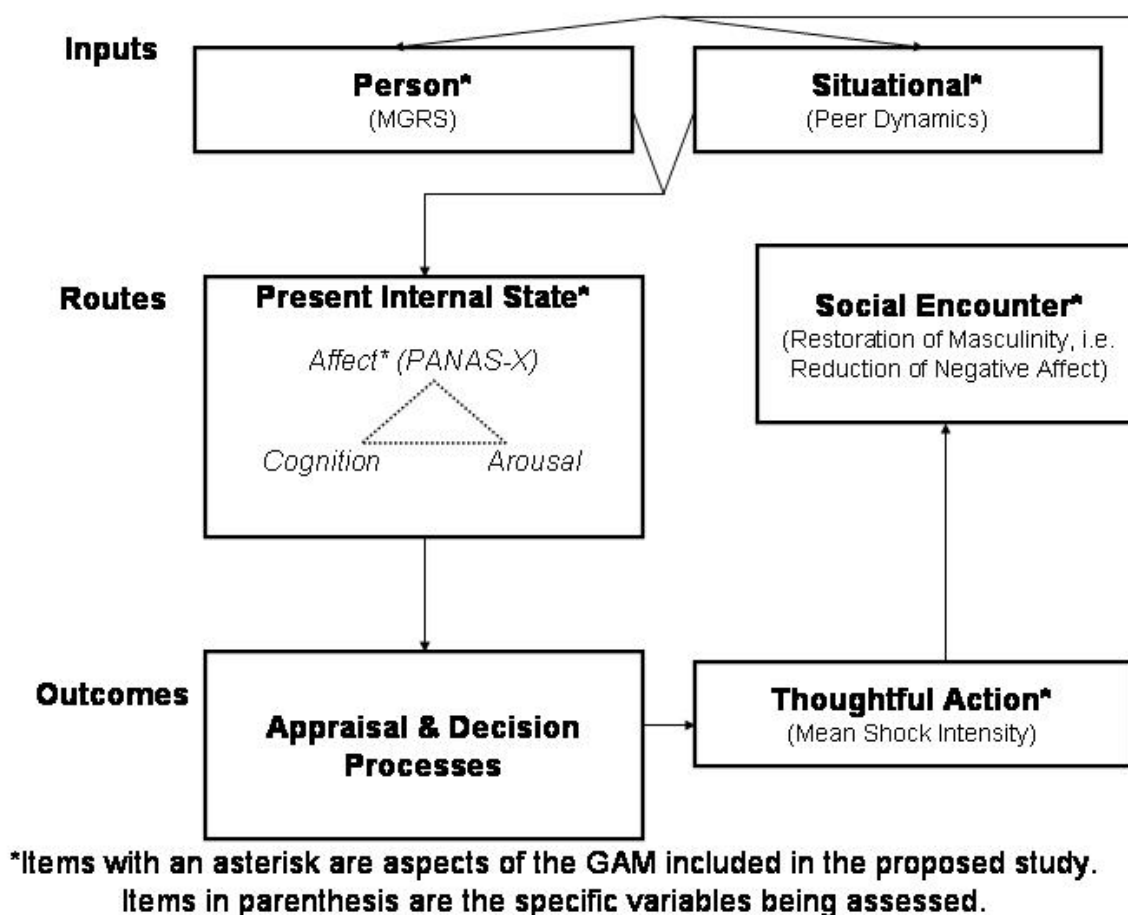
Inputs

Person*
(MGRS)

Situational*
(Peer Dynamics)

Routes

Present Internal State*

Affect* (PANAS-X)

Cognition

Arousal

Social Encounter*
(Restoration of Masculinity, i.e. Reduction of Negative Affect)

Outcomes

Appraisal & Decision Processes

Thoughtful Action*
(Mean Shock Intensity)

*Items with an asterisk are aspects of the GAM included in the proposed study. Items in parenthesis are the specific variables being assessed.